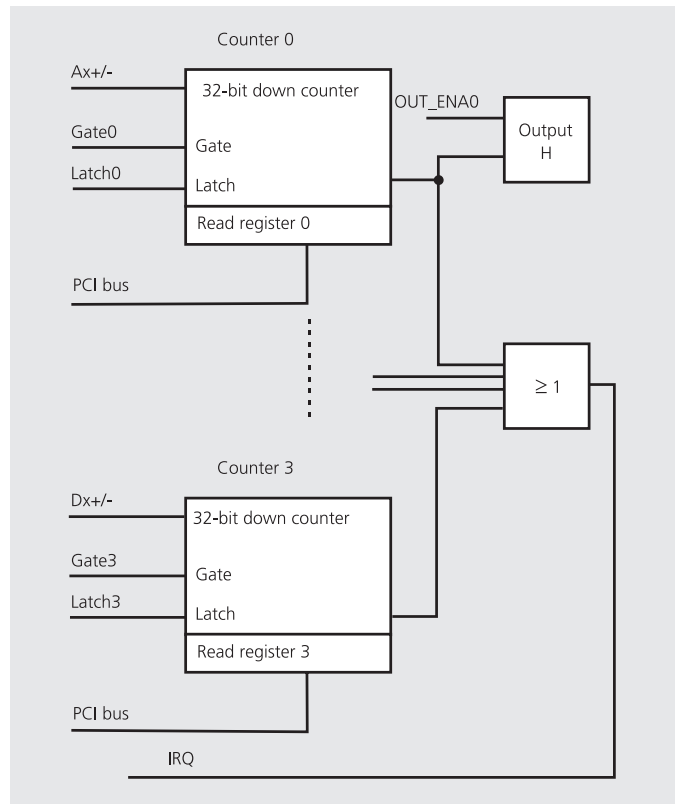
Counter 0

Ax+/-

32-bit down counter

OUT_ENA0

Output H

Gate0

Gate

Latch0

Latch

Read register 0

PCI bus

$\geq 1$

Counter 3

Dx+/-

32-bit down counter

Gate3

Gate

Latch3

Latch

Read register 3

PCI bus

IRQ